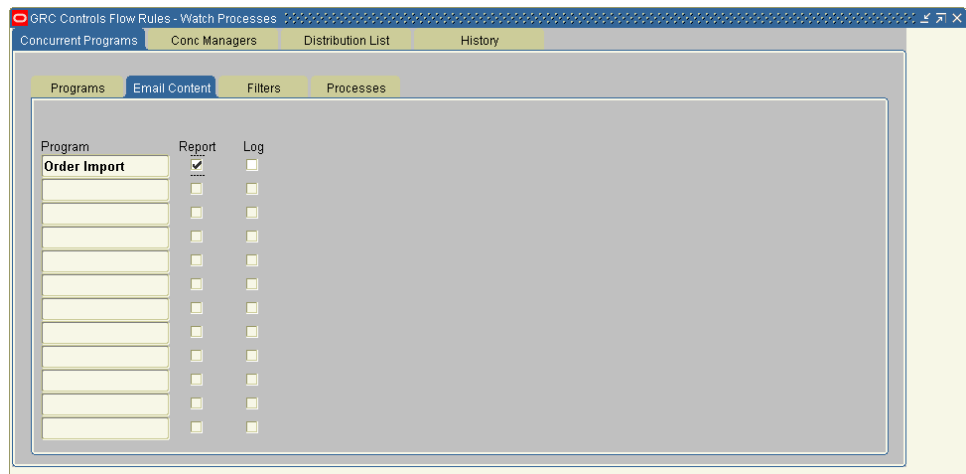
GRC Controls Flow Rules - Watch Processes

Concurrent Programs | Conc Managers | Distribution List | History

Programs | Email Content | Filters | Processes

| Program | Report | Log |
|---|---|---|
| Order Import | ☑ | ☐ |
| | ☐ | ☐ |
| | ☐ | ☐ |
| | ☐ | ☐ |
| | ☐ | ☐ |
| | ☐ | ☐ |
| | ☐ | ☐ |
| | ☐ | ☐ |
| | ☐ | ☐ |
| | ☐ | ☐ |
| | ☐ | ☐ |
| | ☐ | ☐ |